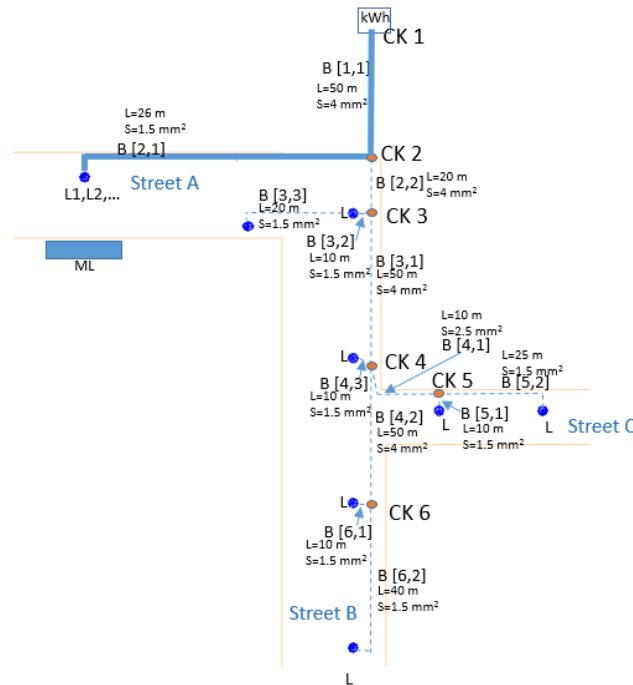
kWh
CK 1
B [1,1]
L=50 m
S=4 mm²
L=26 m
S=1.5 mm²
B [2,1]
CK 2
L1,L2,...
Street A
B [2,2]
L=20 m
S=4 mm²
B [3,3]
L=20 m
S=1.5 mm²
L
CK 3
B [3,2]
L=10 m
S=1.5 mm²
ML
B [3,1]
L=50 m
S=4 mm²
L=10 m
S=2.5 mm²
B [4,1]
L=25 m
S=1.5 mm²
L
CK 4
CK 5
B [5,2]
B [4,3]
L=10 m
S=1.5 mm²
B [4,2]
L=50 m
S=4 mm²
L
B [5,1]
L=10 m
S=1.5 mm²
L
Street C
L
CK 6
B [6,1]
L=10 m
S=1.5 mm²
B [6,2]
L=40 m
S=1.5 mm²
Street B
L